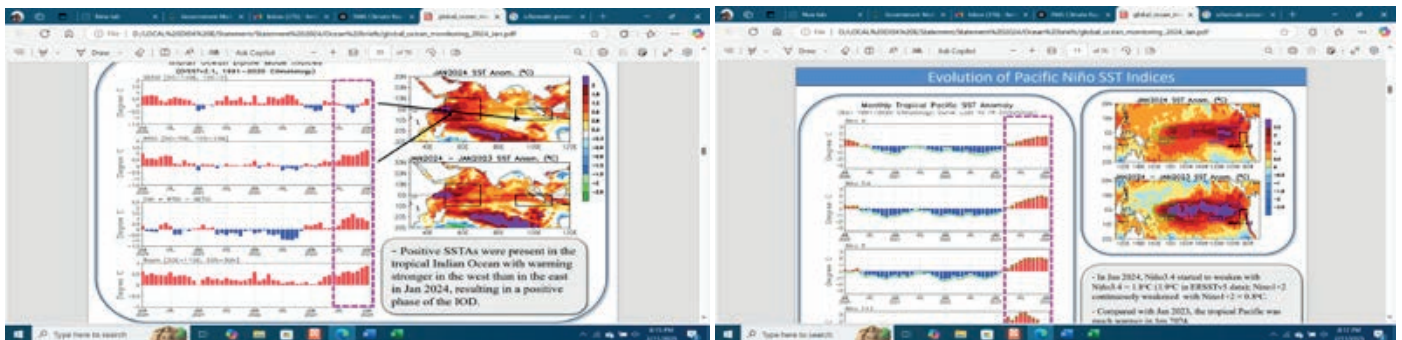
New tab
global_ocean_m
File | D:/LOCAL%20DISK%20E/Statements/Statement%20(2024)/Ocean%20briefs/global_ocean_monitoring_2024_Jan.pdf
Draw
Ask Copilot
Indian Ocean Dipole Mode Indices
JAN2024 SST Anom. (°C)
JAN2024 - JAN2023 SST Anom. (°C)
Degree C
Degree C
Degree C
Degree C
- Positive SSTAs were present in the tropical Indian Ocean with warming stronger in the west than in the east in Jan 2024, resulting in a positive phase of the IOD.
Type here to search

New tab
global_ocean_m
File | D:/LOCAL%20DISK%20E/Statements/Statement%20(2024)/Ocean%20briefs/global_ocean_monitoring_2024_Jan.pdf
Draw
Ask Copilot
Evolution of Pacific Niño SST Indices
Monthly Tropical Pacific SST Anomaly
JAN2024 SST Anom. (°C)
JAN2024 - JAN2023 SST Anom. (°C)
Degree C
Degree C
Degree C
- In Jan 2024, Niño3.4 started to weaken with Niño3.4 = 1.8°C (1.9°C in ERSSTv5 data); Niño1+2 continuously weakened with Niño1+2 = 0.8°C.
- Compared with Jan 2023, the tropical Pacific was much warmer in Jan 2024.
Type here to search